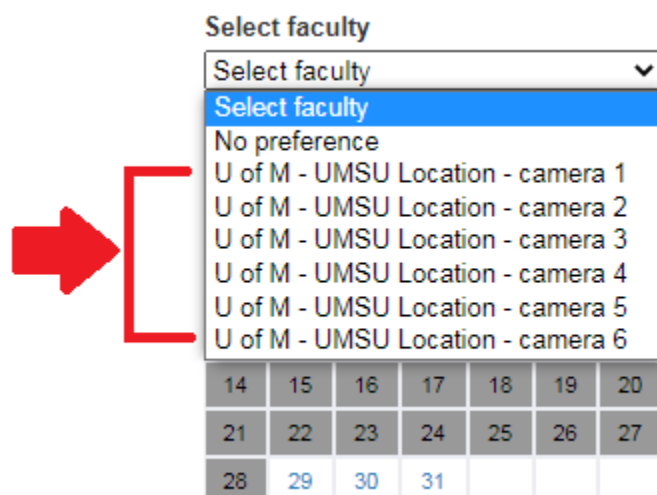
Select faculty

Select faculty

Select faculty
No preference
U of M - UMSU Location - camera 1
U of M - UMSU Location - camera 2
U of M - UMSU Location - camera 3
U of M - UMSU Location - camera 4
U of M - UMSU Location - camera 5
U of M - UMSU Location - camera 6

| 14 | 15 | 16 | 17 | 18 | 19 | 20 |
|---|---|---|---|---|---|---|
| 21 | 22 | 23 | 24 | 25 | 26 | 27 |
| 28 | 29 | 30 | 31 | | | |